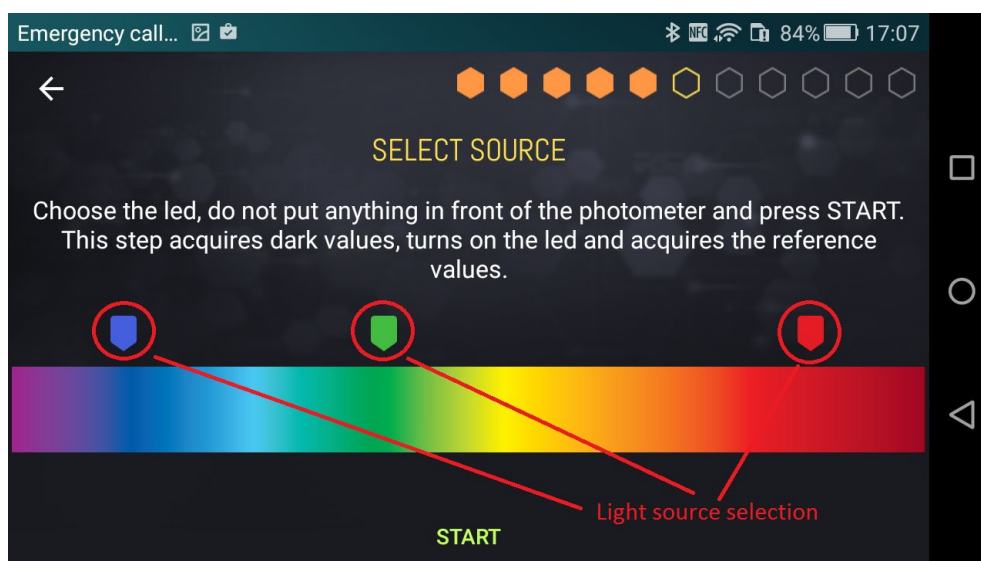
Emergency call... 84% 17:07

SELECT SOURCE

Choose the led, do not put anything in front of the photometer and press START. This step acquires dark values, turns on the led and acquires the reference values.

Light source selection

START